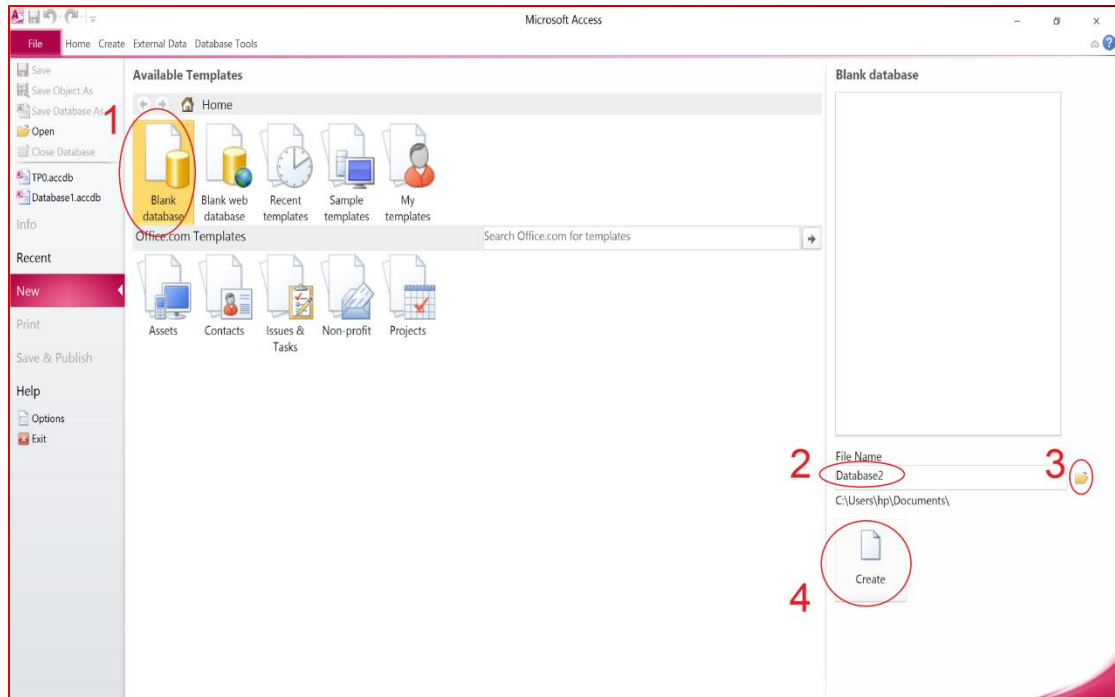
Microsoft Access

File Home Create External Data Database Tools

Save
Save Object As
Save Database As
Open
Close Database
TP0.accdb
Database1.accdb
Info
Recent
New
Print
Save & Publish
Help
Options
Exit

Available Templates

Home

1

Blank database
Blank web database
Recent templates
Sample templates
My templates

Office.com Templates

Search Office.com for templates

Assets
Contacts
Issues & Tasks
Non-profit
Projects

Blank database

File Name

2

Database2

3

C:\Users\hp\Documents\

Create

4